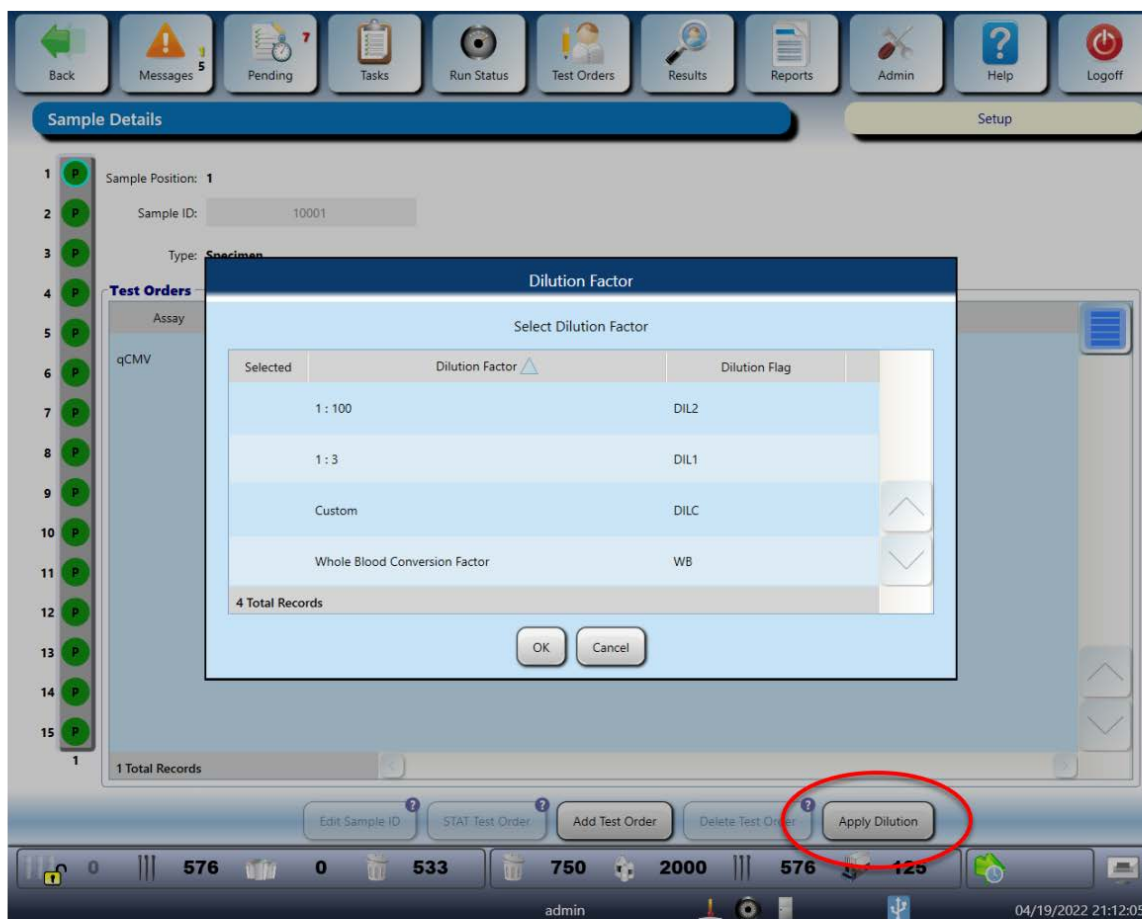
Back
Messages 1 5
Pending 7
Tasks
Run Status
Test Orders
Results
Reports
Admin
Help
Logoff

Sample Details
Setup

1 P
2 P
3 P
4 P
5 P
6 P
7 P
8 P
9 P
10 P
11 P
12 P
13 P
14 P
15 P
1

Sample Position: 1
Sample ID: 10001
Type: Specimen

Test Orders
Assay
qCMV

Dilution Factor
Select Dilution Factor

| Selected | Dilution Factor | Dilution Flag |
|---|---|---|
| | 1 : 100 | DIL2 |
| | 1 : 3 | DIL1 |
| | Custom | DILC |
| | Whole Blood Conversion Factor | WB |

4 Total Records

OK Cancel

1 Total Records

Edit Sample ID
STAT Test Order
Add Test Order
Delete Test Order
Apply Dilution

0 576 0 533 750 2000 576 125

admin
04/19/2022 21:12:05